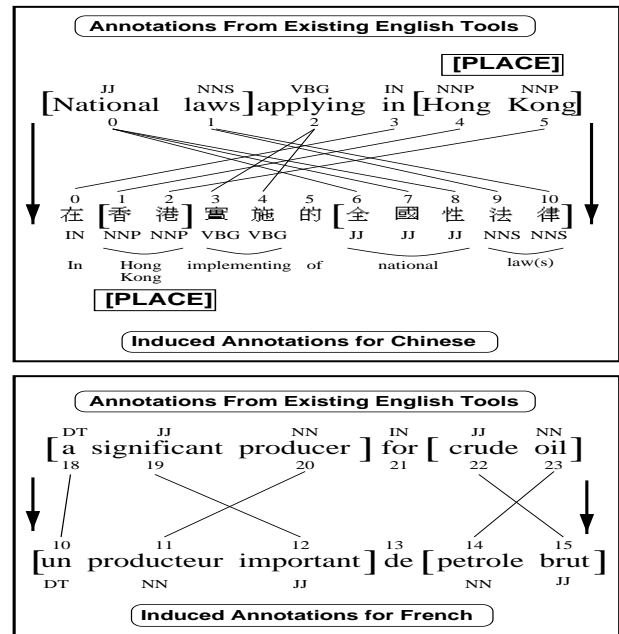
Annotations From Existing English Tools

[PLACE]

JJ NNS VBG IN NNP NNP
[National laws] applying in [Hong Kong]
0 1 2 3 4 5

0 1 2 3 4 5 6 7 8 9 10
在 [香 港] 實 施 的 [全 國 性 法 律]
IN NNP NNP VBG VBG JJ JJ JJ NNS NNS
In Hong Kong implementing of national law(s)

[PLACE]

Induced Annotations for Chinese

Annotations From Existing English Tools

DT JJ NN IN JJ NN
[a significant producer] for [crude oil]
18 19 20 21 22 23

10 11 12 13 14 15
[un producteur important] de [petrole brut]
DT NN JJ NN JJ

Induced Annotations for French